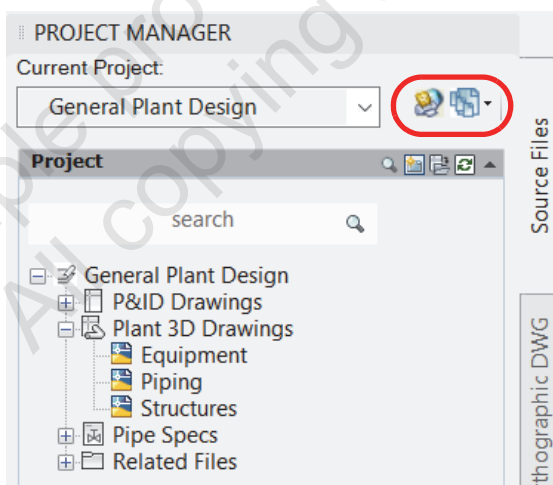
PROJECT MANAGER
Current Project:
General Plant Design
Project
search
General Plant Design
P&ID Drawings
Plant 3D Drawings
Equipment
Piping
Structures
Pipe Specs
Related Files
Source Files
thographic DWG
ple pro
All copying